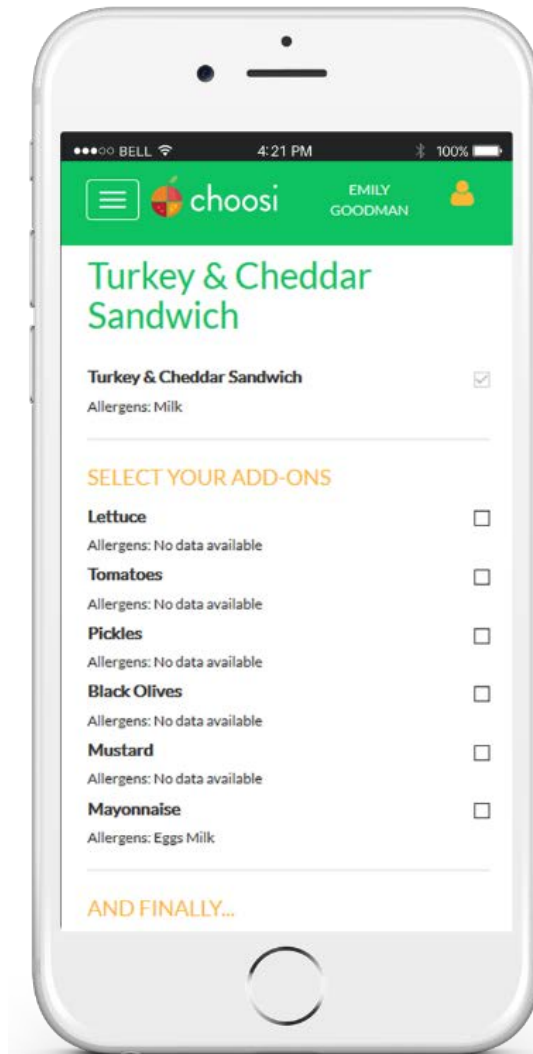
●●●○○ BELL 4:21 PM 100%

choosi EMILY GOODMAN

Turkey & Cheddar Sandwich

Turkey & Cheddar Sandwich
Allergens: Milk

SELECT YOUR ADD-ONS

Lettuce
Allergens: No data available

Tomatoes
Allergens: No data available

Pickles
Allergens: No data available

Black Olives
Allergens: No data available

Mustard
Allergens: No data available

Mayonnaise
Allergens: Eggs Milk

AND FINALLY...